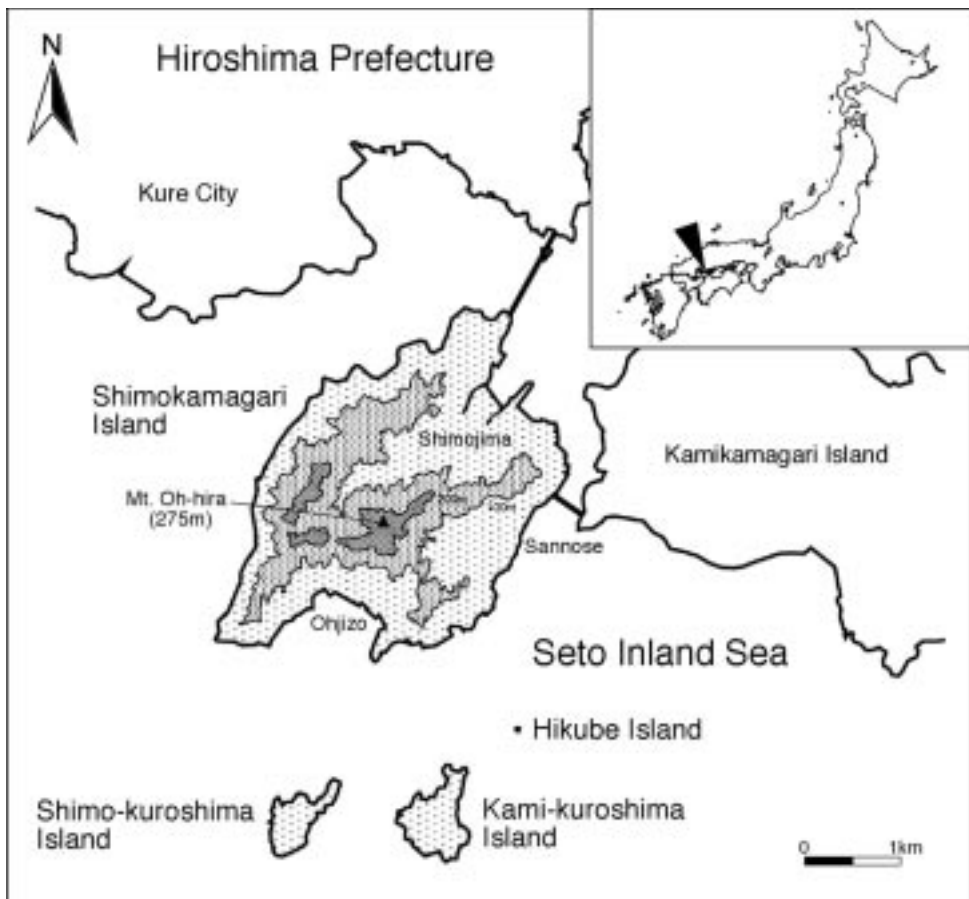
N

Hiroshima Prefecture

Kure City

Shimokamagari Island

Shimojima

Kamikamagari Island

Mt. Oh-hira (275m)

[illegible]

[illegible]

Sannose

Ohjizo

Seto Inland Sea

Hikube Island

Shimo-kuroshima Island

Kami-kuroshima Island

0

1km